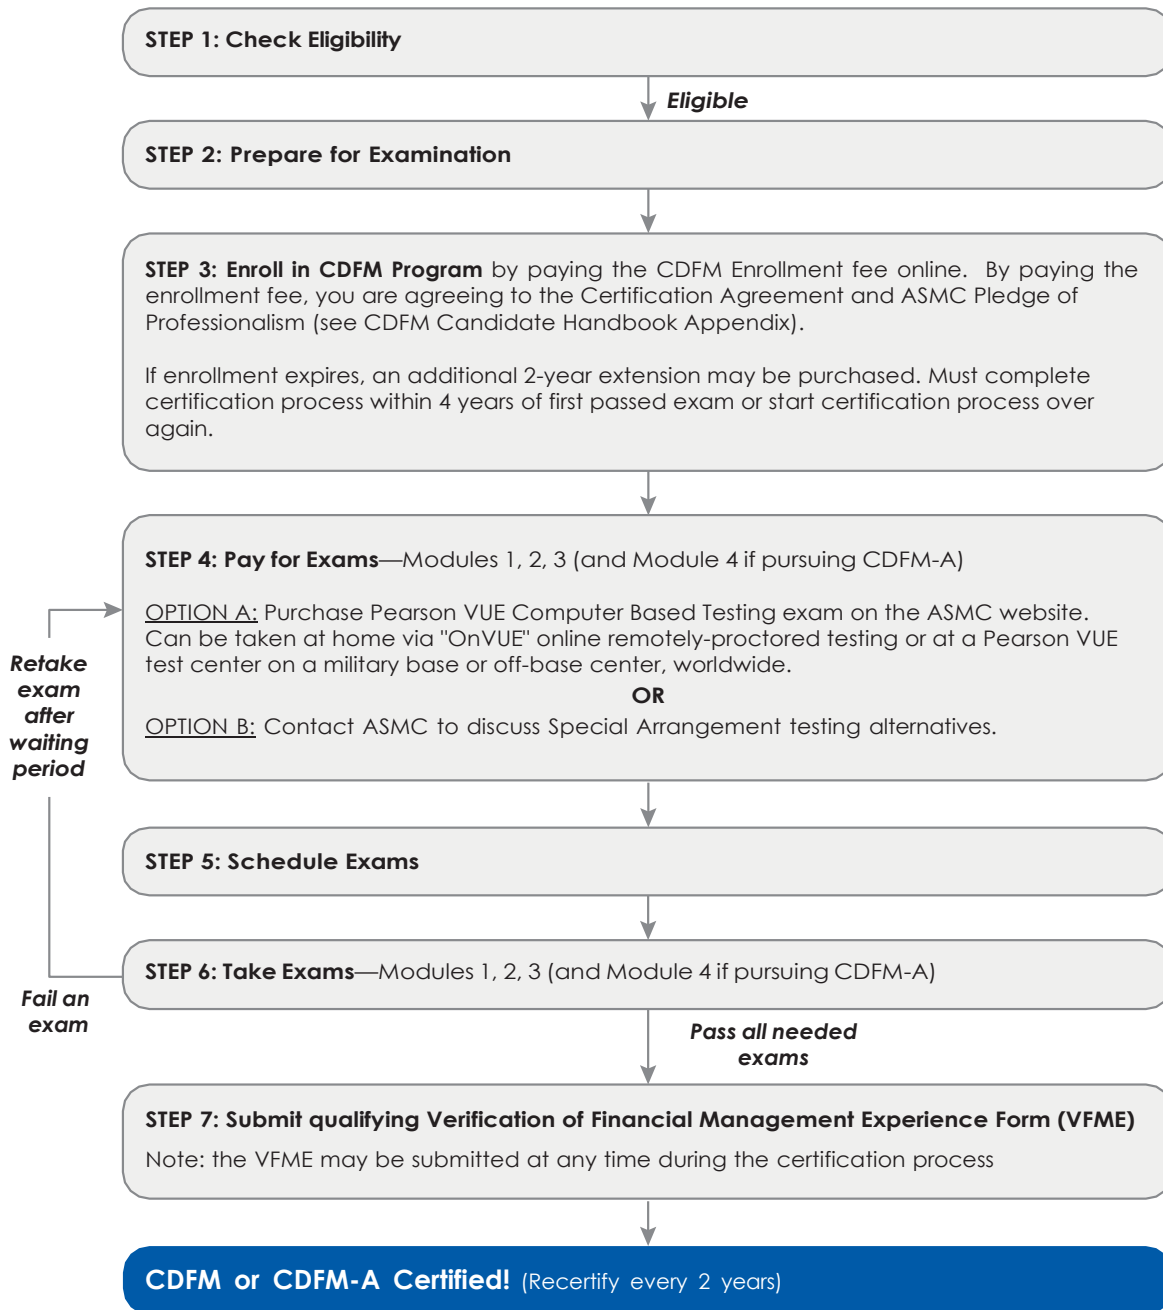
STEP 1: Check Eligibility

Eligible

STEP 2: Prepare for Examination

STEP 3: Enroll in CDFM Program by paying the CDFM Enrollment fee online. By paying the enrollment fee, you are agreeing to the Certification Agreement and ASMC Pledge of Professionalism (see CDFM Candidate Handbook Appendix).

If enrollment expires, an additional 2-year extension may be purchased. Must complete certification process within 4 years of first passed exam or start certification process over again.

STEP 4: Pay for Exams—Modules 1, 2, 3 (and Module 4 if pursuing CDFM-A)

OPTION A: Purchase Pearson VUE Computer Based Testing exam on the ASMC website. Can be taken at home via "OnVUE" online remotely-proctored testing or at a Pearson VUE test center on a military base or off-base center, worldwide.

OR

OPTION B: Contact ASMC to discuss Special Arrangement testing alternatives.

Retake exam after waiting period

STEP 5: Schedule Exams

STEP 6: Take Exams—Modules 1, 2, 3 (and Module 4 if pursuing CDFM-A)

Fail an exam

Pass all needed exams

STEP 7: Submit qualifying Verification of Financial Management Experience Form (VFME)

Note: the VFME may be submitted at any time during the certification process

CDFM or CDFM-A Certified! (Recertify every 2 years)